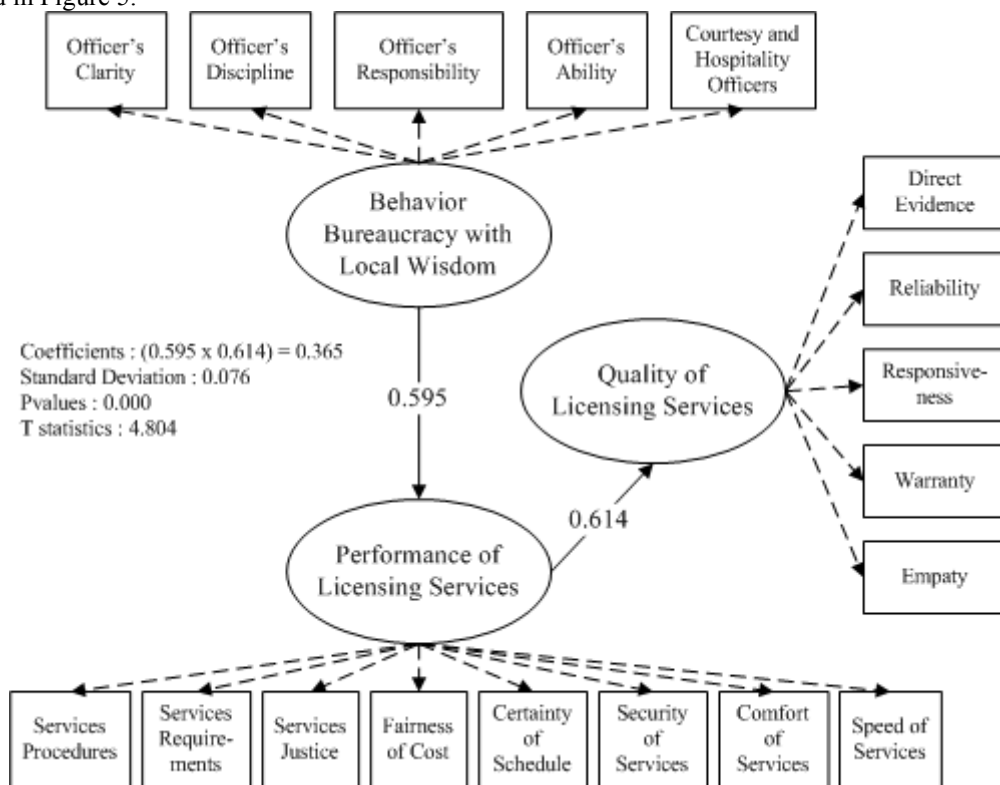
in Figure 5.

Officer's Clarity

Officer's Discipline

Officer's Responsibility

Officer's Ability

Courtesy and Hospitality Officers

Behavior Bureaucracy with Local Wisdom

Direct Evidence

Reliability

Responsiveness

Warranty

Empaty

Coefficients : (0.595 x 0.614) = 0.365
Standard Deviation : 0.076
Pvalues : 0.000
T statistics : 4.804

0.595

Quality of Licensing Services

0.614

Performance of Licensing Services

Services Procedures

Services Requirements

Services Justice

Fairness of Cost

Certainty of Schedule

Security of Services

Comfort of Services

Speed of Services